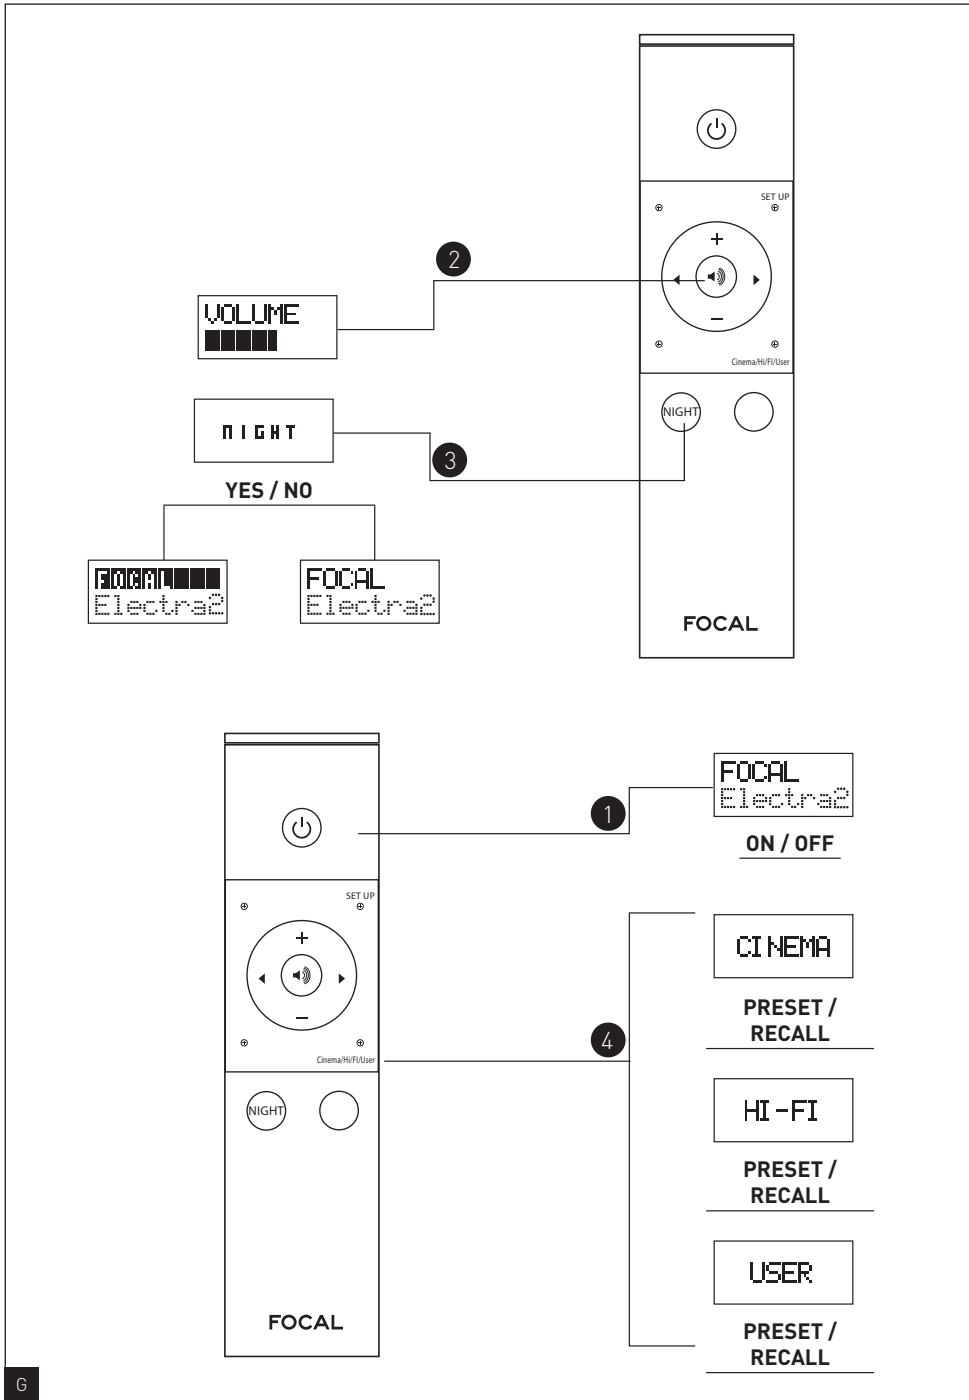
SET UP

+

−

Cinema/Hi/FI/User

NIGHT

FOCAL

2

VOLUME

3

NIGHT

YES / NO

FOCAL
Electra2

FOCAL
Electra2

SET UP

+

−

Cinema/Hi/FI/User

NIGHT

FOCAL

1

FOCAL
Electra2

ON / OFF

4

CINEMA

PRESET / RECALL

HI-FI

PRESET / RECALL

USER

PRESET / RECALL

G